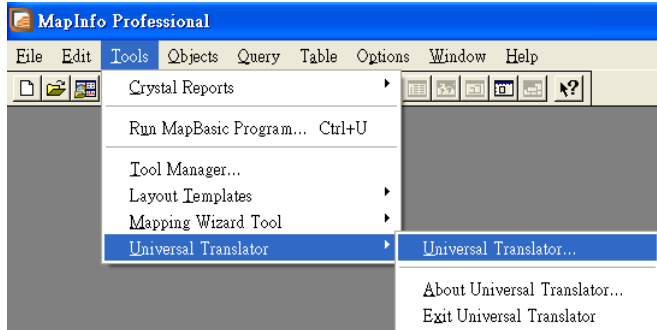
MapInfo Professional

File Edit Tools Objects Query Table Options Window Help

Crystal Reports
Run MapBasic Program... Ctrl+U
Tool Manager...
Layout Templates
Mapping Wizard Tool
Universal Translator

Universal Translator...
About Universal Translator...
Exit Universal Translator